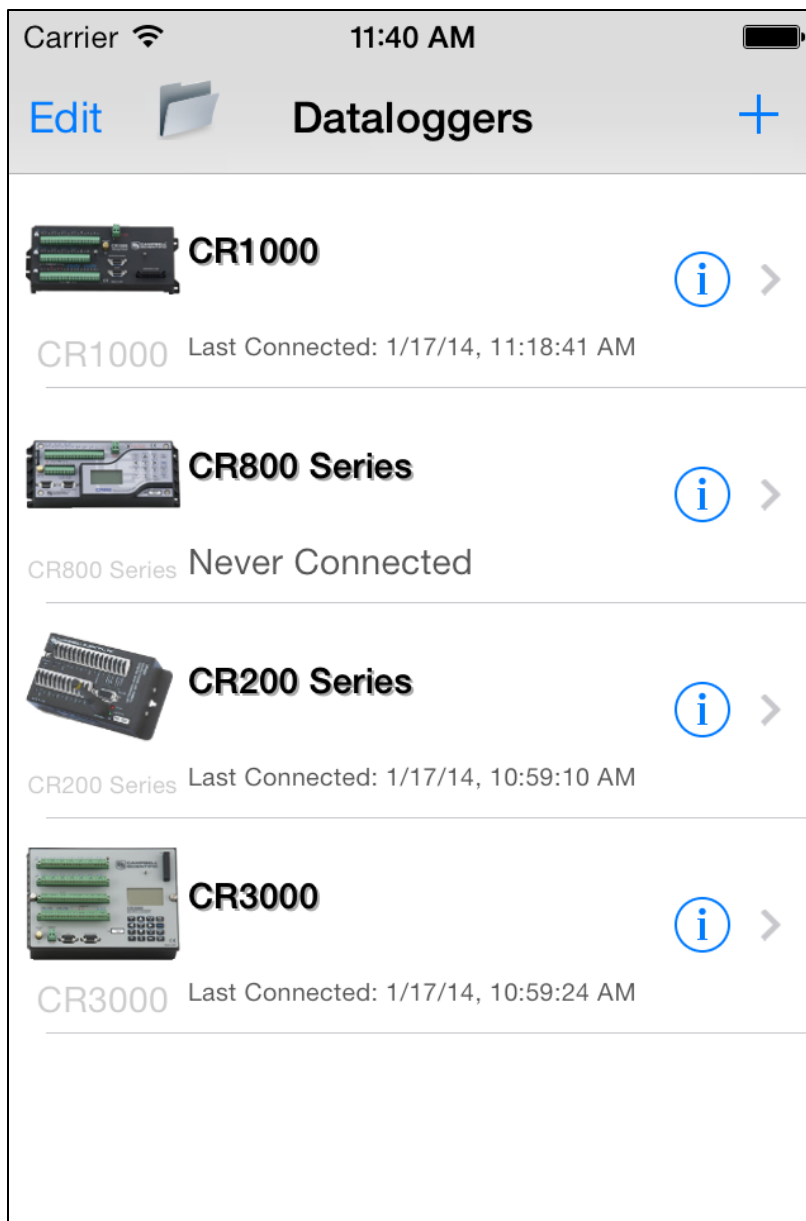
Carrier 11:40 AM

Edit Dataloggers +

CR1000
i
CR1000 Last Connected: 1/17/14, 11:18:41 AM

CR800 Series
i
CR800 Series Never Connected

CR200 Series
i
CR200 Series Last Connected: 1/17/14, 10:59:10 AM

CR3000
i
CR3000 Last Connected: 1/17/14, 10:59:24 AM